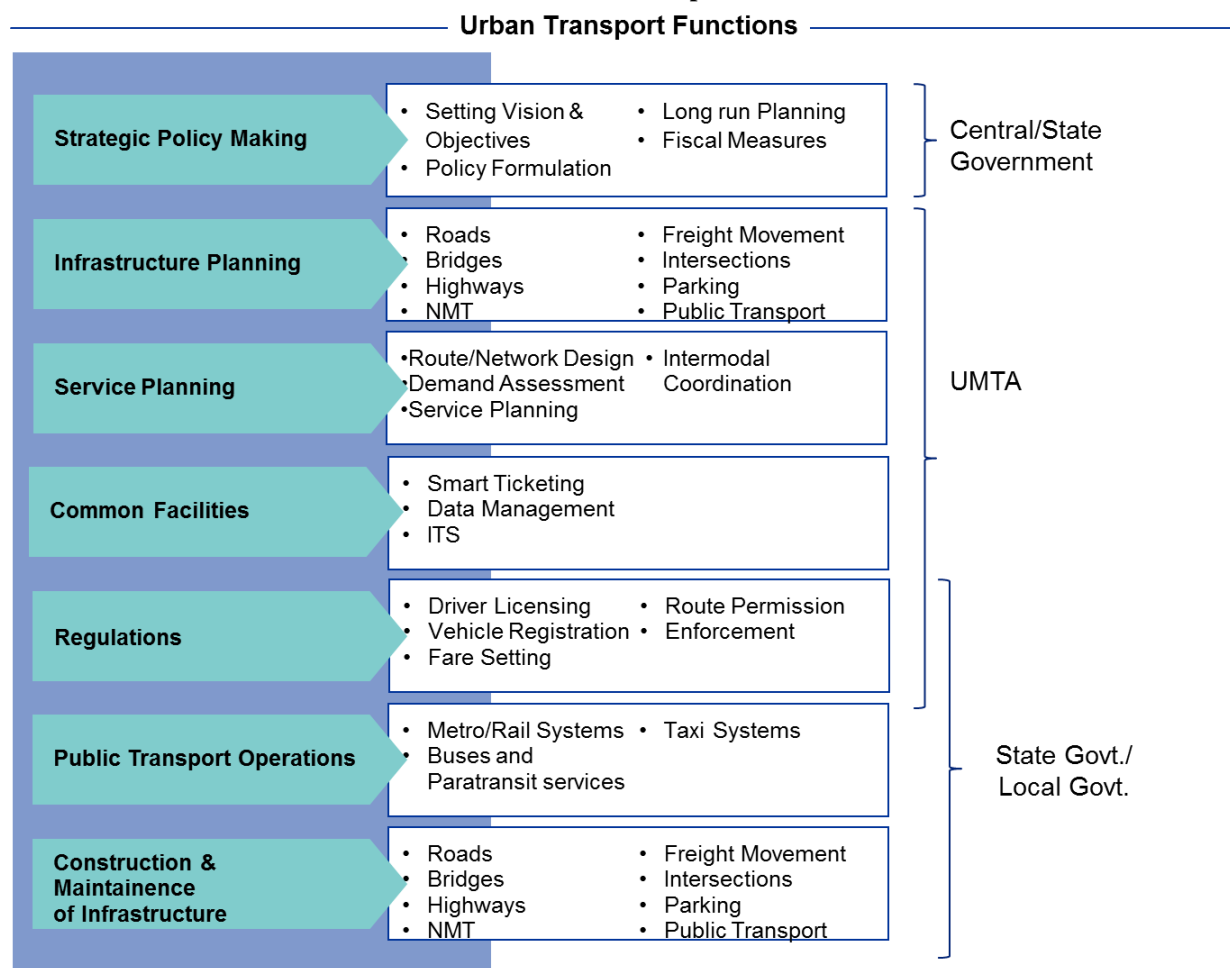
Urban Transport Functions

Strategic Policy Making

- Setting Vision & Objectives
- Policy Formulation
- Long run Planning
- Fiscal Measures

Central/State Government

Infrastructure Planning

- Roads
- Bridges
- Highways
- NMT
- Freight Movement
- Intersections
- Parking
- Public Transport

Service Planning

- Route/Network Design
- Demand Assessment
- Service Planning
- Intermodal Coordination

UMTA

Common Facilities

- Smart Ticketing
- Data Management
- ITS

Regulations

- Driver Licensing
- Vehicle Registration
- Fare Setting
- Route Permission
- Enforcement

Public Transport Operations

- Metro/Rail Systems
- Buses and Paratransit services
- Taxi Systems

State Govt./ Local Govt.

Construction & Maintainence of Infrastructure

- Roads
- Bridges
- Highways
- NMT
- Freight Movement
- Intersections
- Parking
- Public Transport